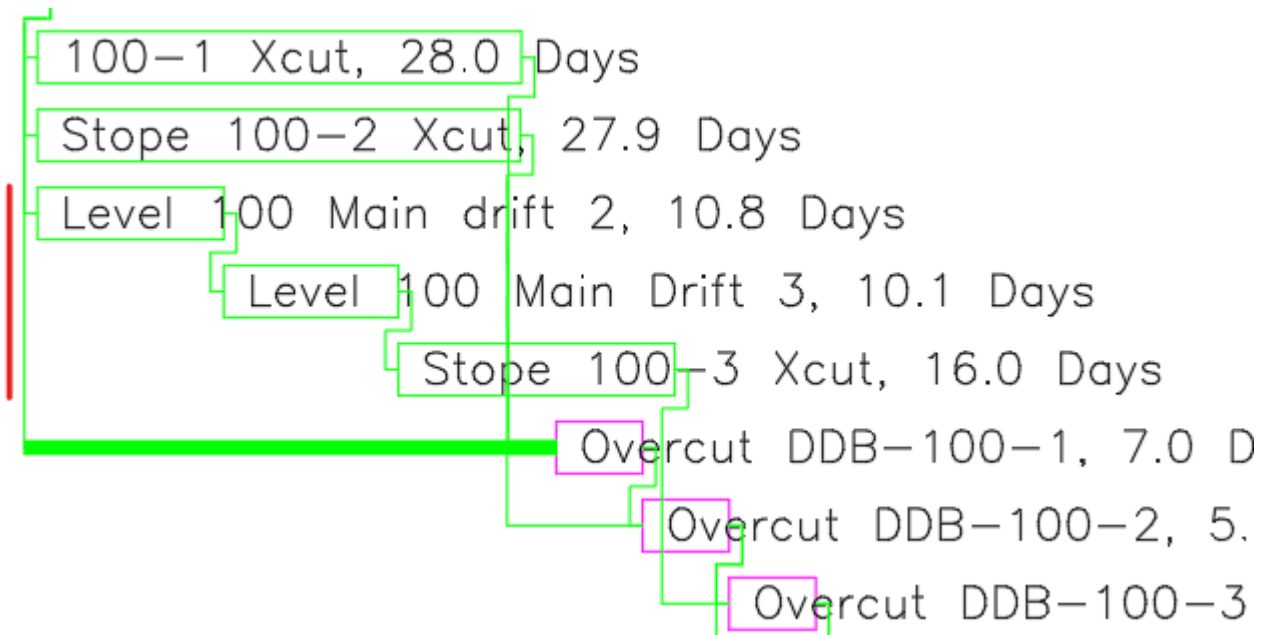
100-1 Xcut, 28.0 Days

Stope 100-2 Xcut, 27.9 Days

Level 100 Main drift 2, 10.8 Days

Level 100 Main Drift 3, 10.1 Days

Stope 100-3 Xcut, 16.0 Days

Overcut DDB-100-1, 7.0 D

Overcut DDB-100-2, 5.

Overcut DDB-100-3